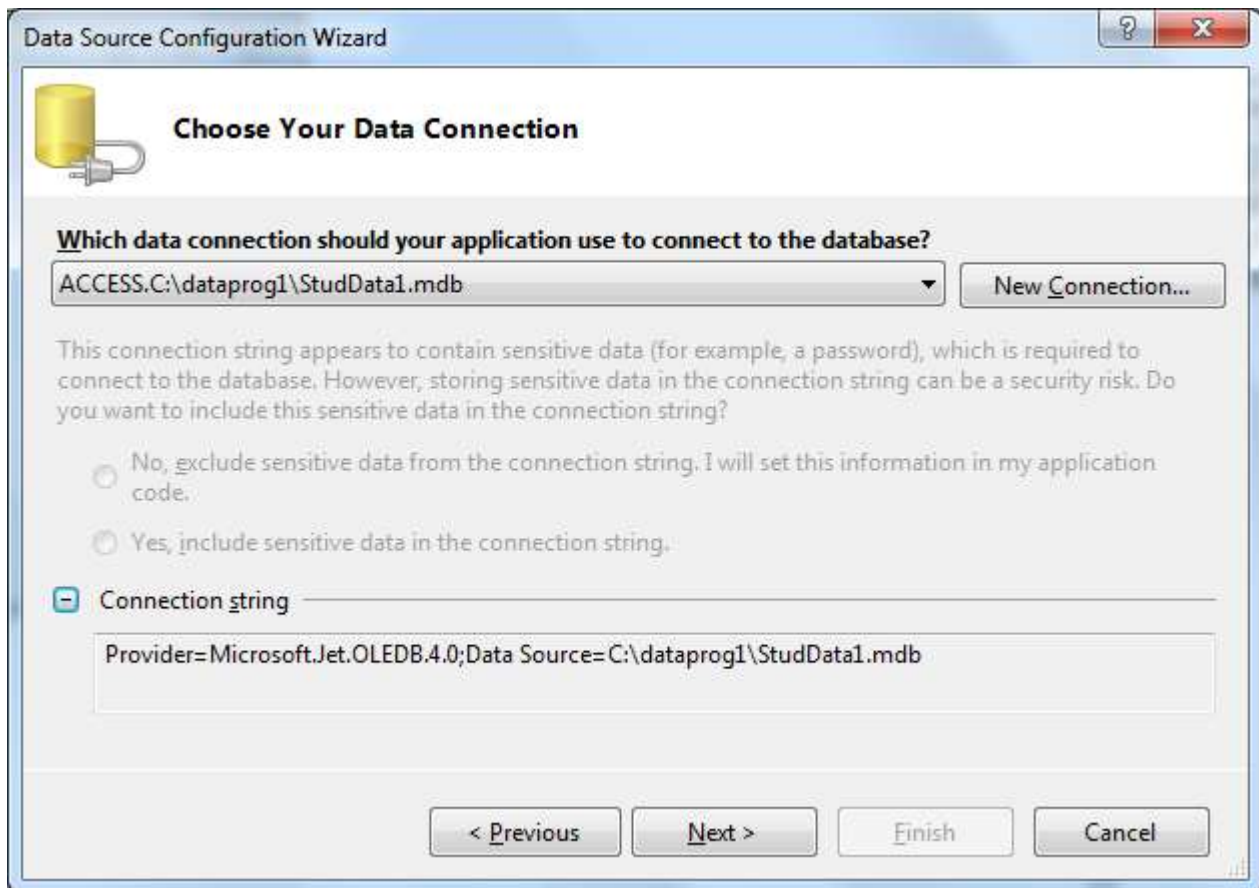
Data Source Configuration Wizard

?

X

Choose Your Data Connection

Which data connection should your application use to connect to the database?

ACCESS.C:\dataprog1\StudData1.mdb

New Connection...

This connection string appears to contain sensitive data (for example, a password), which is required to connect to the database. However, storing sensitive data in the connection string can be a security risk. Do you want to include this sensitive data in the connection string?

No, exclude sensitive data from the connection string. I will set this information in my application code.

Yes, include sensitive data in the connection string.

Connection string

Provider=Microsoft.Jet.OLEDB.4.0;Data Source=C:\dataprog1\StudData1.mdb

< Previous

Next >

Finish

Cancel